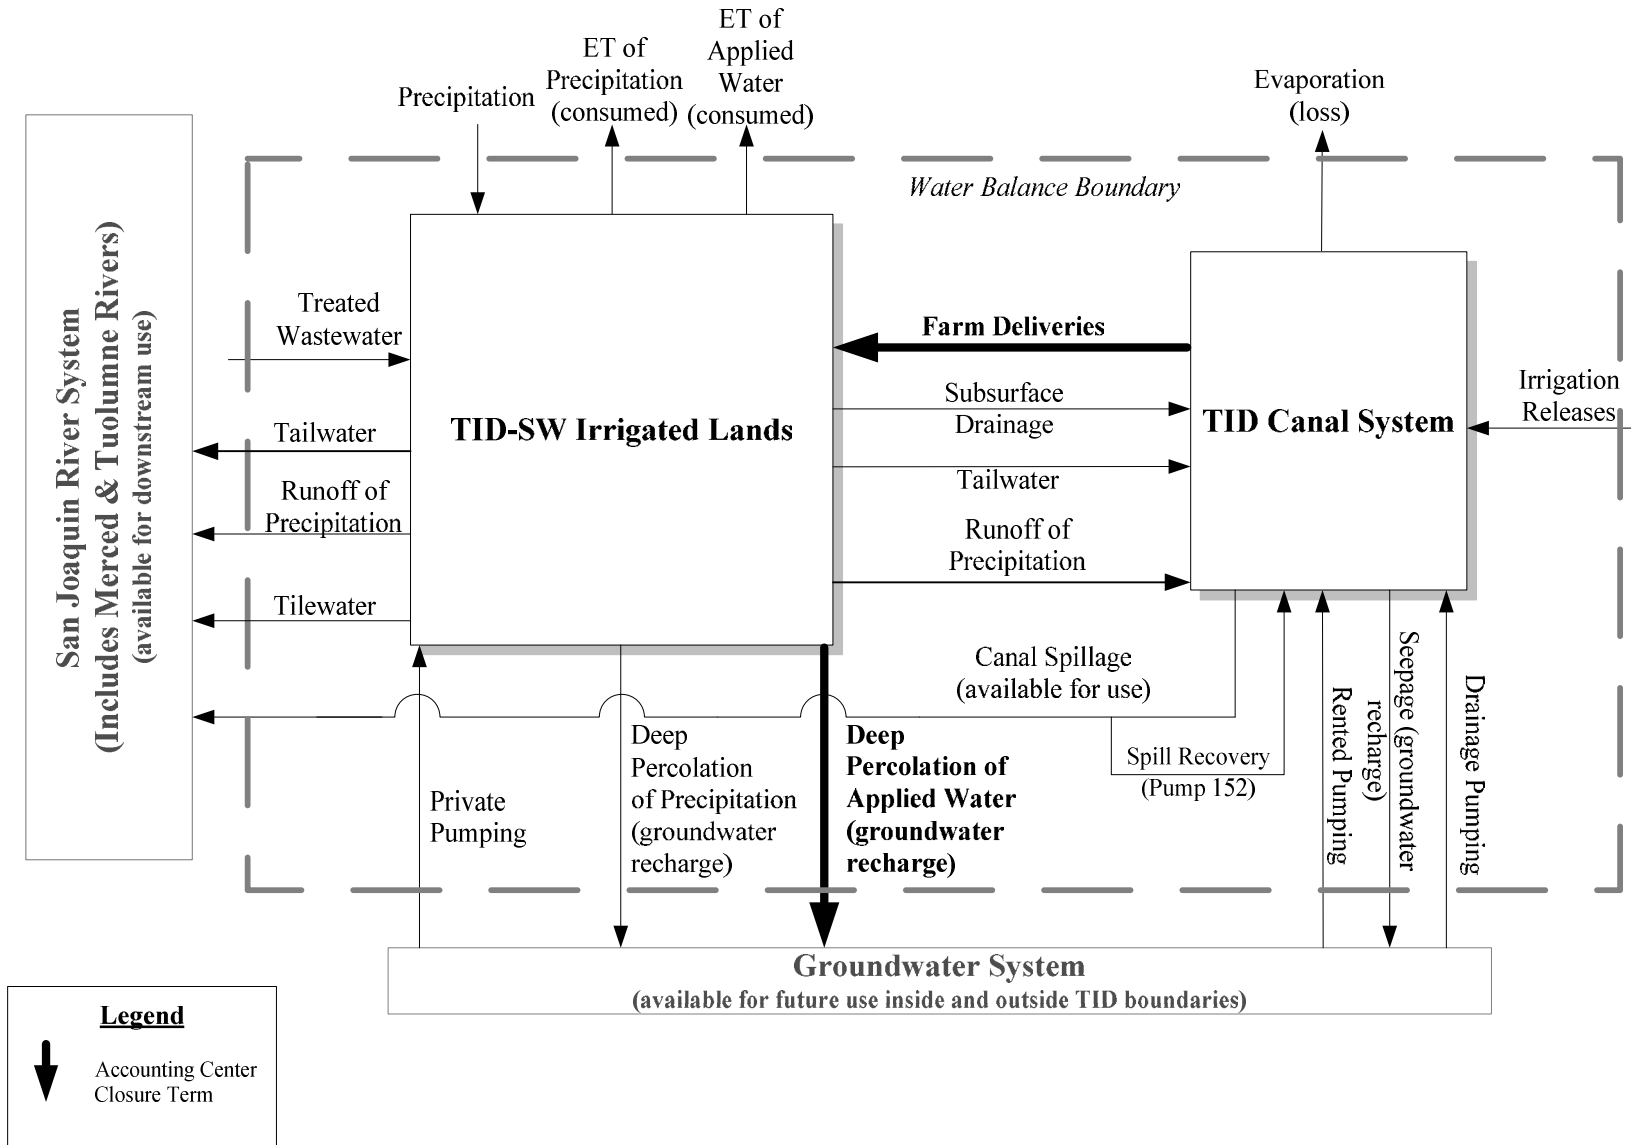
Precipitation

ET of Precipitation (consumed)

ET of Applied Water (consumed)

Evaporation (loss)

Water Balance Boundary

San Joaquin River System (Includes Merced & Tuolumne Rivers) (available for downstream use)

Treated Wastewater

Farm Deliveries

Tailwater

TID-SW Irrigated Lands

Subsurface Drainage

TID Canal System

Irrigation Releases

Tailwater

Runoff of Precipitation

Runoff of Precipitation

Tilewater

Canal Spillage (available for use)

Seepage (groundwater recharge)

Drainage Pumping

Rented Pumping

Spill Recovery (Pump 152)

Deep Percolation of Precipitation (groundwater recharge)

Deep Percolation of Applied Water (groundwater recharge)

Private Pumping

Groundwater System
(available for future use inside and outside TID boundaries)

Legend

Accounting Center Closure Term